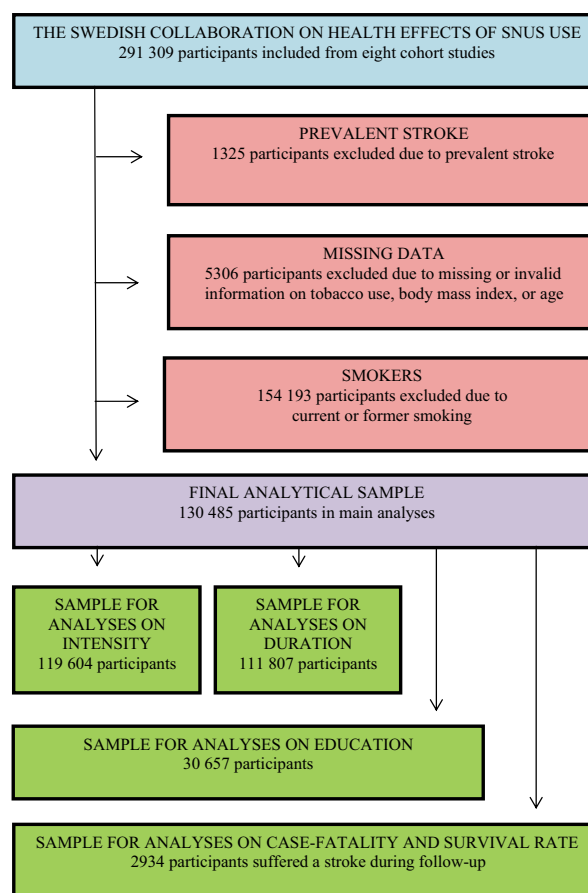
THE SWEDISH COLLABORATION ON HEALTH EFFECTS OF SNUS USE
291 309 participants included from eight cohort studies

PREVALENT STROKE
1325 participants excluded due to prevalent stroke

MISSING DATA
5306 participants excluded due to missing or invalid information on tobacco use, body mass index, or age

SMOKERS
154 193 participants excluded due to current or former smoking

FINAL ANALYTICAL SAMPLE
130 485 participants in main analyses

SAMPLE FOR ANALYSES ON INTENSITY
119 604 participants

SAMPLE FOR ANALYSES ON DURATION
111 807 participants

SAMPLE FOR ANALYSES ON EDUCATION
30 657 participants

SAMPLE FOR ANALYSES ON CASE-FATALITY AND SURVIVAL RATE
2934 participants suffered a stroke during follow-up